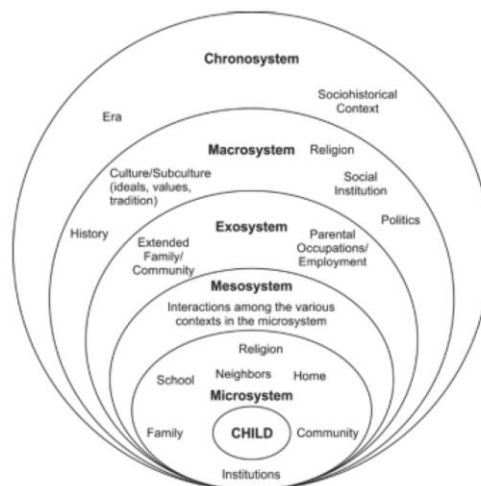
Chronosystem

Sociohistorical Context

Era

Macrosystem

Religion

Culture/Subculture (ideals, values, tradition)

Social Institution

Politics

History

Exosystem

Extended Family/ Community

Parental Occupations/ Employment

Mesosystem

Interactions among the various contexts in the microsystem

Religion

School

Neighbors

Home

Microsystem

Family

CHILD

Community

Institutions